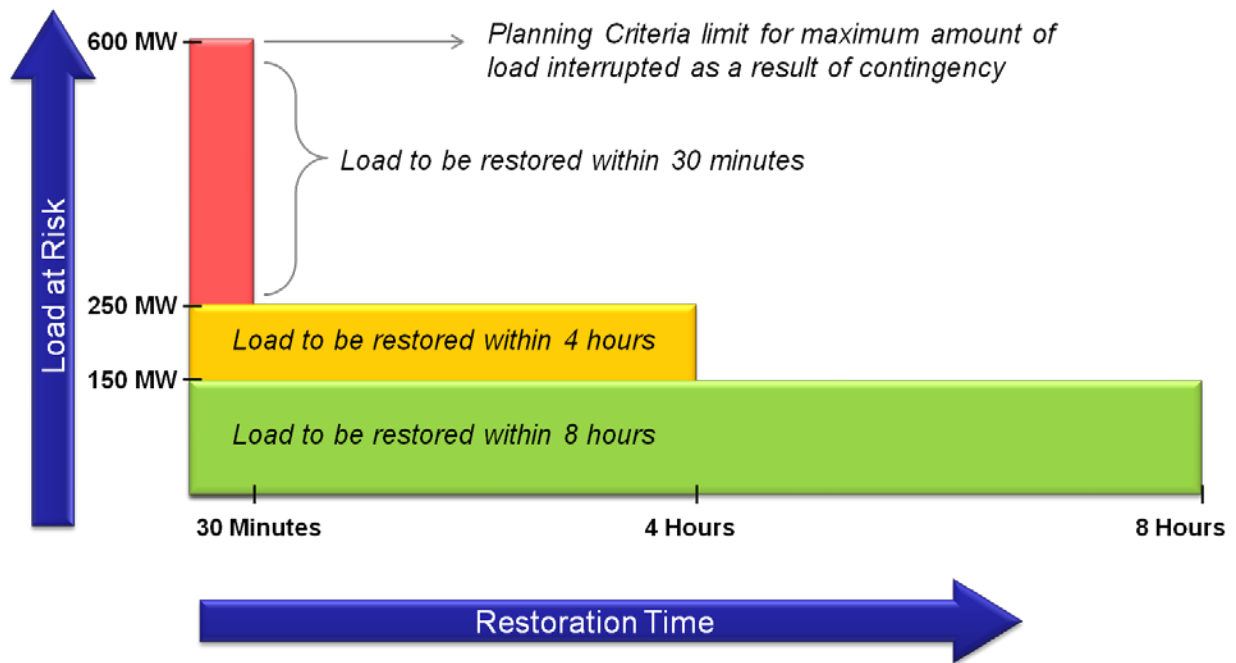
Load at Risk

600 MW

Planning Criteria limit for maximum amount of load interrupted as a result of contingency

Load to be restored within 30 minutes

250 MW

Load to be restored within 4 hours

150 MW

Load to be restored within 8 hours

30 Minutes

4 Hours

8 Hours

Restoration Time